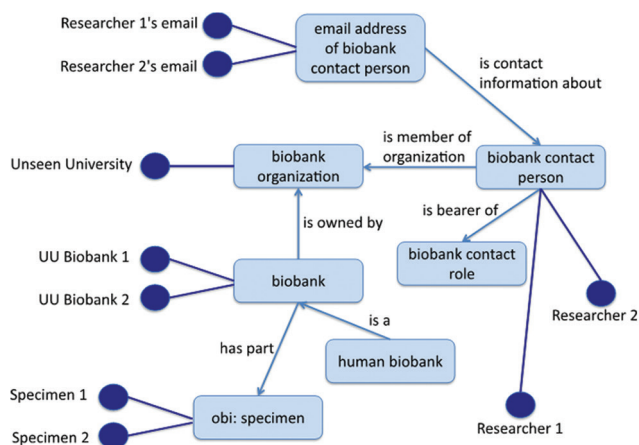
Researcher 1's email

Researcher 2's email

email address of biobank contact person

is contact information about

is member of organization

Unseen University

biobank organization

biobank contact person

is bearer of

is owned by

biobank contact role

UU Biobank 1

UU Biobank 2

biobank

Researcher 2

is a

has part

human biobank

Specimen 1

obi: specimen

Researcher 1

Specimen 2